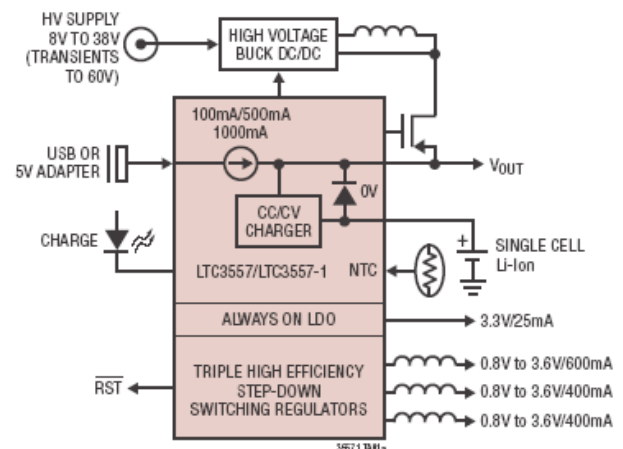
HV SUPPLY
8V TO 38V
(TRANSIENTS
TO 60V)

HIGH VOLTAGE
BUCK DC/DC

100mA/500mA
1000mA

USB OR
5V ADAPTER

$V_{OUT}$

0V

CC/CV
CHARGER

CHARGE

+
SINGLE CELL
Li-Ion

LTC3557/LTC3557-1

NTC

ALWAYS ON LDO

3.3V/25mA

TRIPLE HIGH EFFICIENCY
STEP-DOWN
SWITCHING REGULATORS

$\overline{RST}$

0.8V to 3.6V/600mA
0.8V to 3.6V/400mA
0.8V to 3.6V/400mA

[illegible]